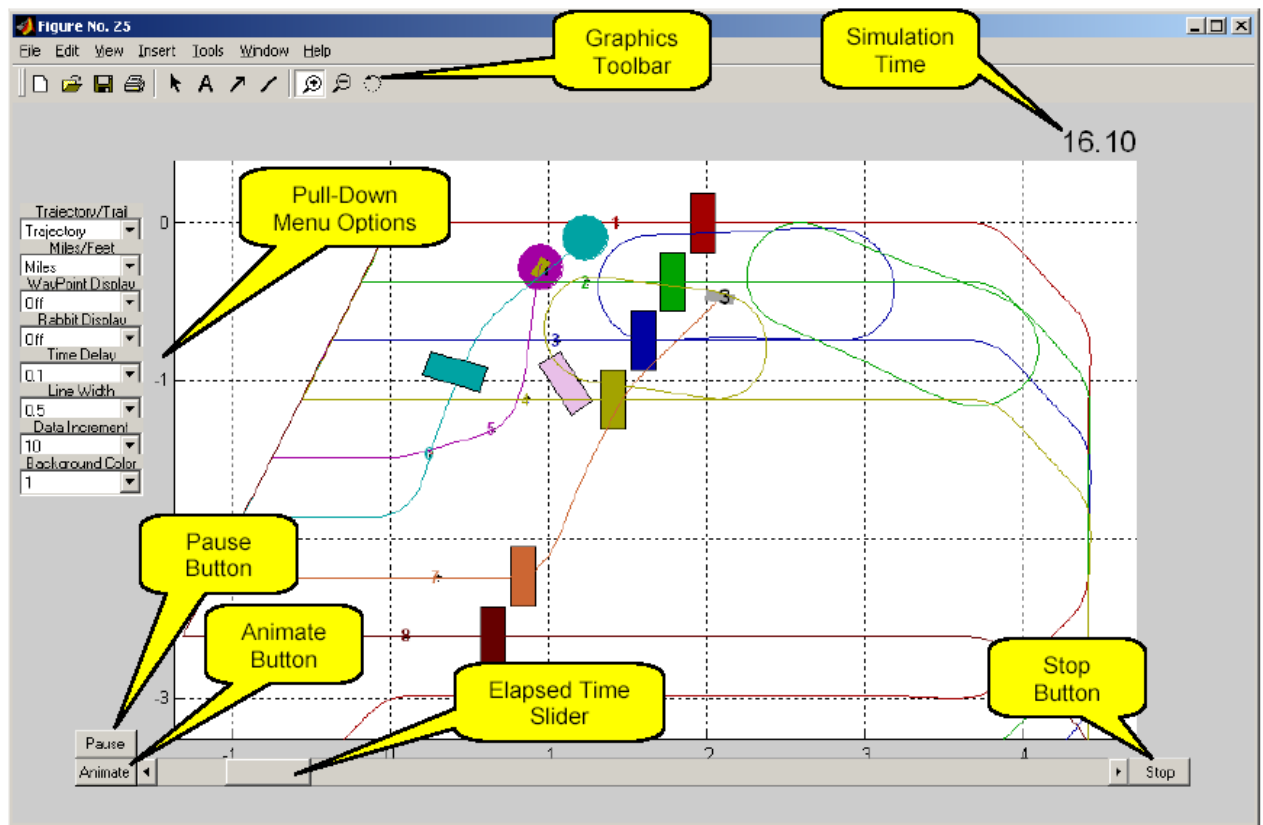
Figure No. 25

File Edit View Insert Tools Window Help

Graphics Toolbar

Simulation Time

16.10

Pull-Down Menu Options

Trajectory/Trail
Trajectory
Miles/Feet
Miles
WayPoint Display
Off
Rabbit Display
Off
Time Delay
0.1
Line Width
0.5
Data Increment
10
Background Color
1

0
-1
-3

1
2
3
4
5
6
7
8

-1
0
1
2
3
4

Pause Button

Animate Button

Elapsed Time Slider

Stop Button

Pause
Animate
Stop